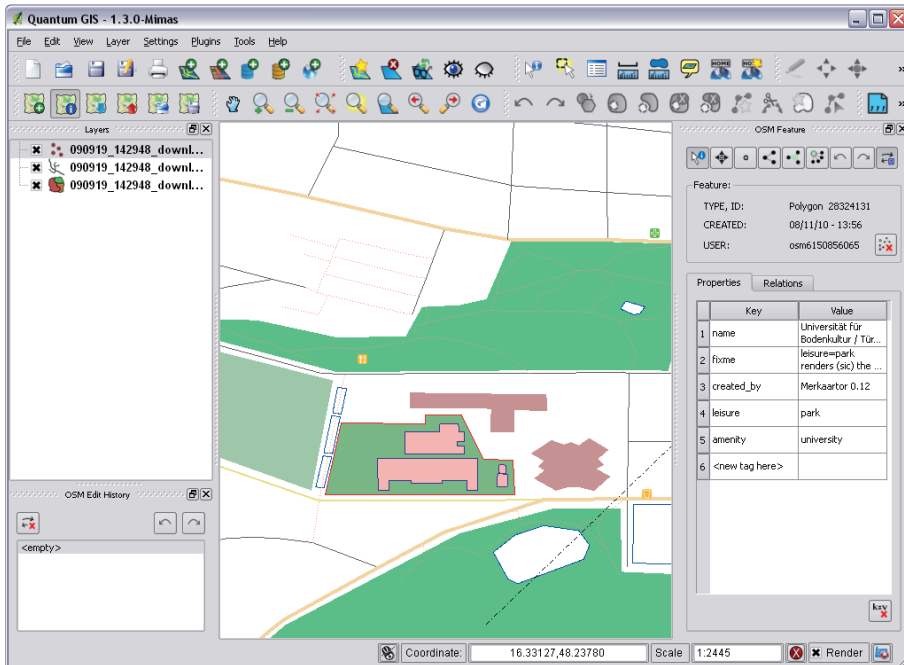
Quantum GIS - 1.3.0-Mimas

File Edit View Layer Settings Plugins Tools Help

Layers

090919_142948_downl...
090919_142948_downl...
090919_142948_downl...

OSM Edit History

<empty>

OSM Feature

Feature:

TYPE, ID: Polygon 28324131
CREATED: 08/11/10 - 13:56
USER: osm6150856065

Properties Relations

| | Key | Value |
|---|---|---|
| 1 | name | Universität für Bodenkultur / Tür... |
| 2 | fixme | leisure=park renders (sic) the ... |
| 3 | created_by | Merkaartor 0.12 |
| 4 | leisure | park |
| 5 | amenity | university |
| 6 | <new tag here> | |

Coordinate: 16.33127,48.23780 Scale 1:2445 Render